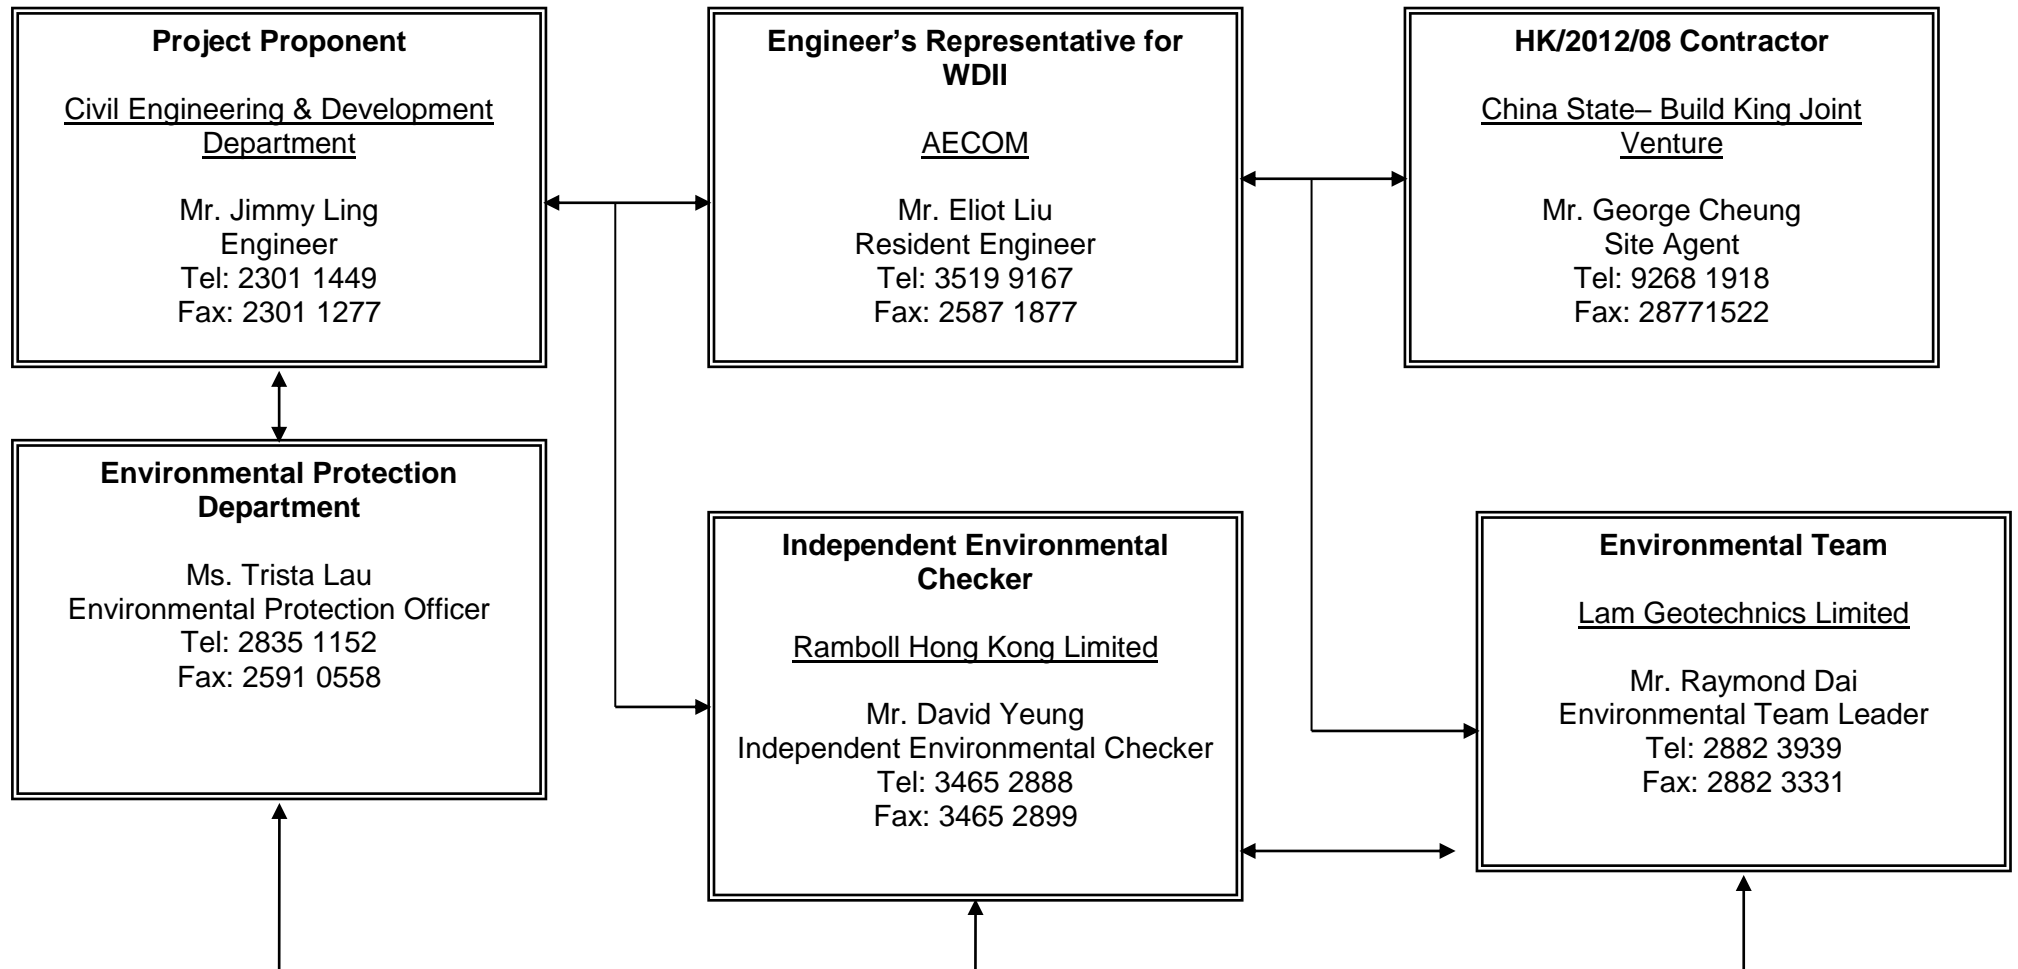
**Project Proponent**

Civil Engineering & Development Department

Mr. Jimmy Ling
Engineer
Tel: 2301 1449
Fax: 2301 1277

**Engineer's Representative for WDII**

AECOM

Mr. Eliot Liu
Resident Engineer
Tel: 3519 9167
Fax: 2587 1877

**HK/2012/08 Contractor**

China State– Build King Joint Venture

Mr. George Cheung
Site Agent
Tel: 9268 1918
Fax: 28771522

**Environmental Protection Department**

Ms. Trista Lau
Environmental Protection Officer
Tel: 2835 1152
Fax: 2591 0558

**Independent Environmental Checker**

Ramboll Hong Kong Limited

Mr. David Yeung
Independent Environmental Checker
Tel: 3465 2888
Fax: 3465 2899

**Environmental Team**

Lam Geotechnics Limited

Mr. Raymond Dai
Environmental Team Leader
Tel: 2882 3939
Fax: 2882 3331